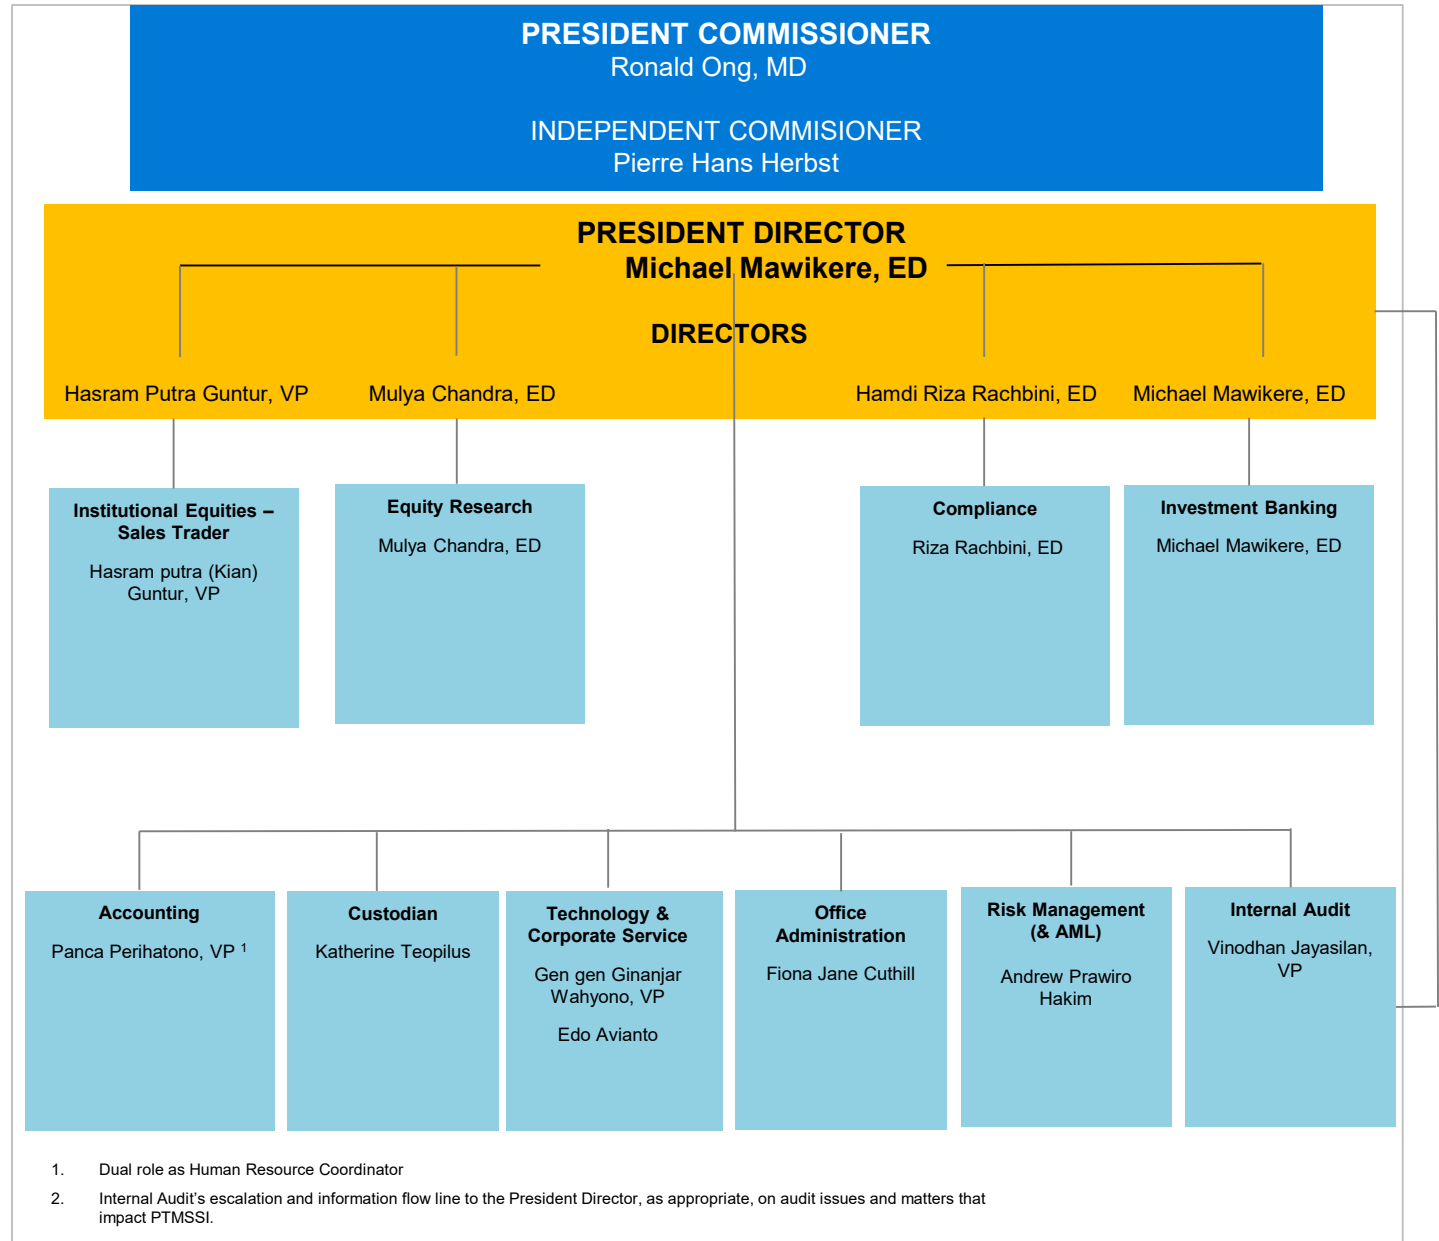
PRESIDENT COMMISSIONER
Ronald Ong, MD

INDEPENDENT COMMISIONER
Pierre Hans Herbst

PRESIDENT DIRECTOR
Michael Mawikere, ED

DIRECTORS

Hasram Putra Guntur, VP

Mulya Chandra, ED

Hamdi Riza Rachbini, ED

Michael Mawikere, ED

Institutional Equities – Sales Trader

Hasram putra (Kian) Guntur, VP

Equity Research

Mulya Chandra, ED

Compliance

Riza Rachbini, ED

Investment Banking

Michael Mawikere, ED

Accounting

Panca Perihatono, VP $^{1}$

Custodian

Katherine Teopilus

Technology & Corporate Service

Gen gen Ginanjar Wahyono, VP

Edo Avianto

Office Administration

Fiona Jane Cuthill

Risk Management (& AML)

Andrew Prawiro Hakim

Internal Audit

Vinodhan Jayasilan, VP

1. Dual role as Human Resource Coordinator

2. Internal Audit's escalation and information flow line to the President Director, as appropriate, on audit issues and matters that impact PTMSSI.